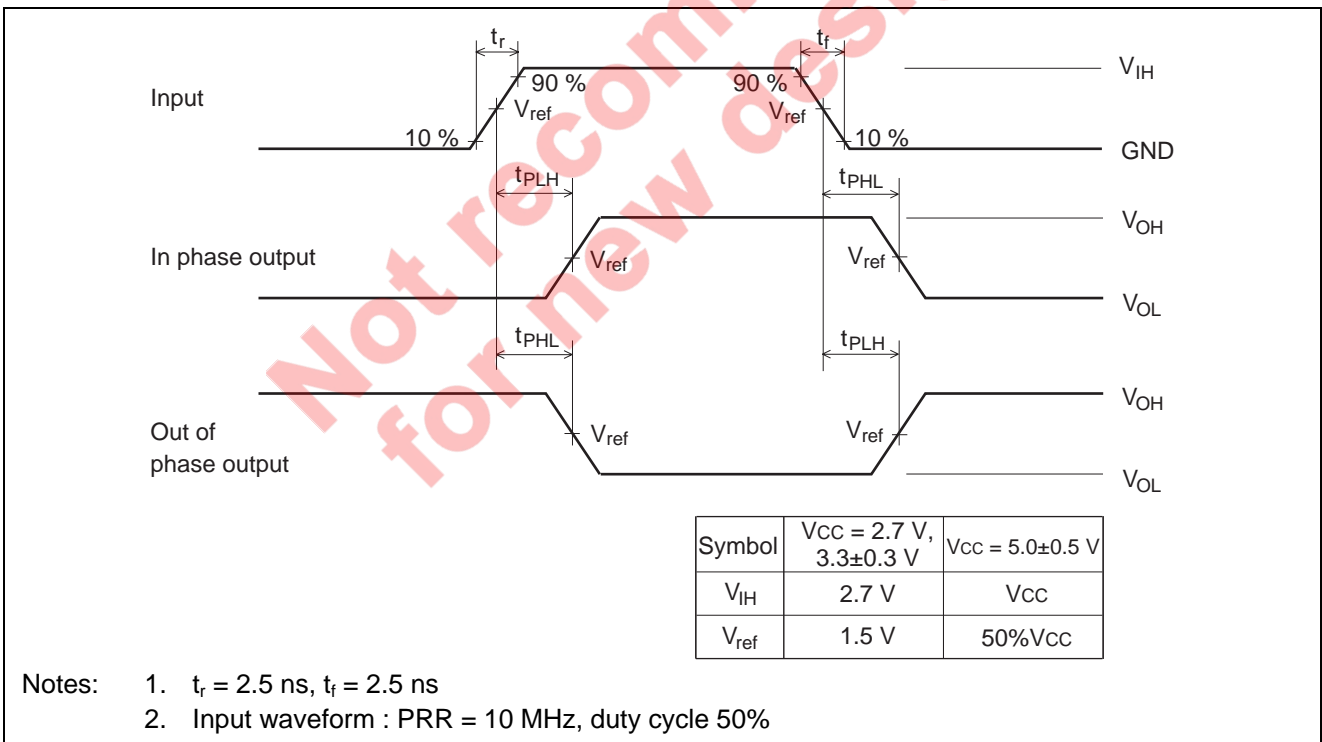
Not recommended for new design

$t_r$

$t_f$

90 %

90 %

$V_{IH}$

Input

$V_{ref}$

$V_{ref}$

10 %

10 %

GND

$t_{PLH}$

$t_{PHL}$

$V_{OH}$

In phase output

$V_{ref}$

$V_{ref}$

$V_{OL}$

$t_{PHL}$

$t_{PLH}$

$V_{OH}$

Out of phase output

$V_{ref}$

$V_{ref}$

$V_{OL}$

| Symbol | Vcc = 2.7 V, 3.3±0.3 V | Vcc = 5.0±0.5 V |
|---|---|---|
| $V_{IH}$ | 2.7 V | Vcc |
| $V_{ref}$ | 1.5 V | 50%Vcc |

Notes: 1. $t_r$ = 2.5 ns, $t_f$ = 2.5 ns
2. Input waveform : PRR = 10 MHz, duty cycle 50%